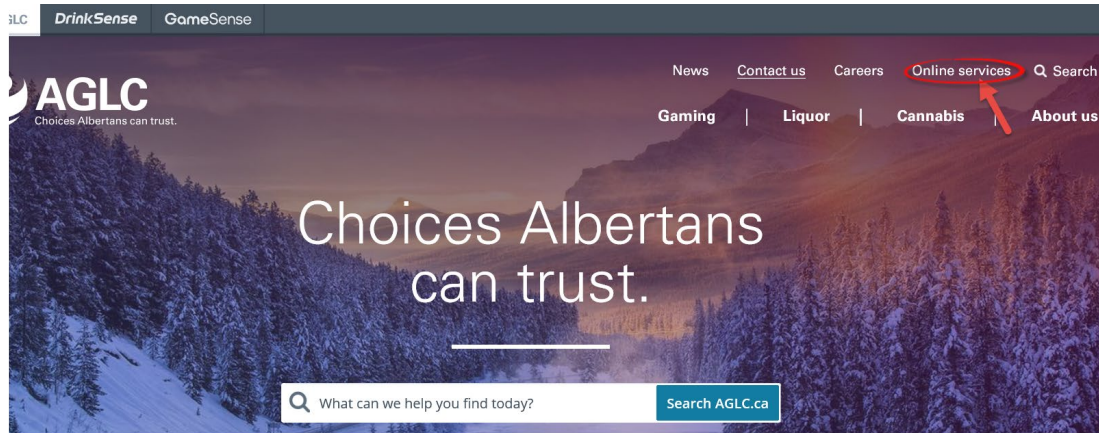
GLC DrinkSense GameSense

AGLC
Choices Albertans can trust.

News Contact us Careers Online services Search

Gaming | Liquor | Cannabis | About us

Choices Albertans can trust.

What can we help you find today?

Search AGLC.ca